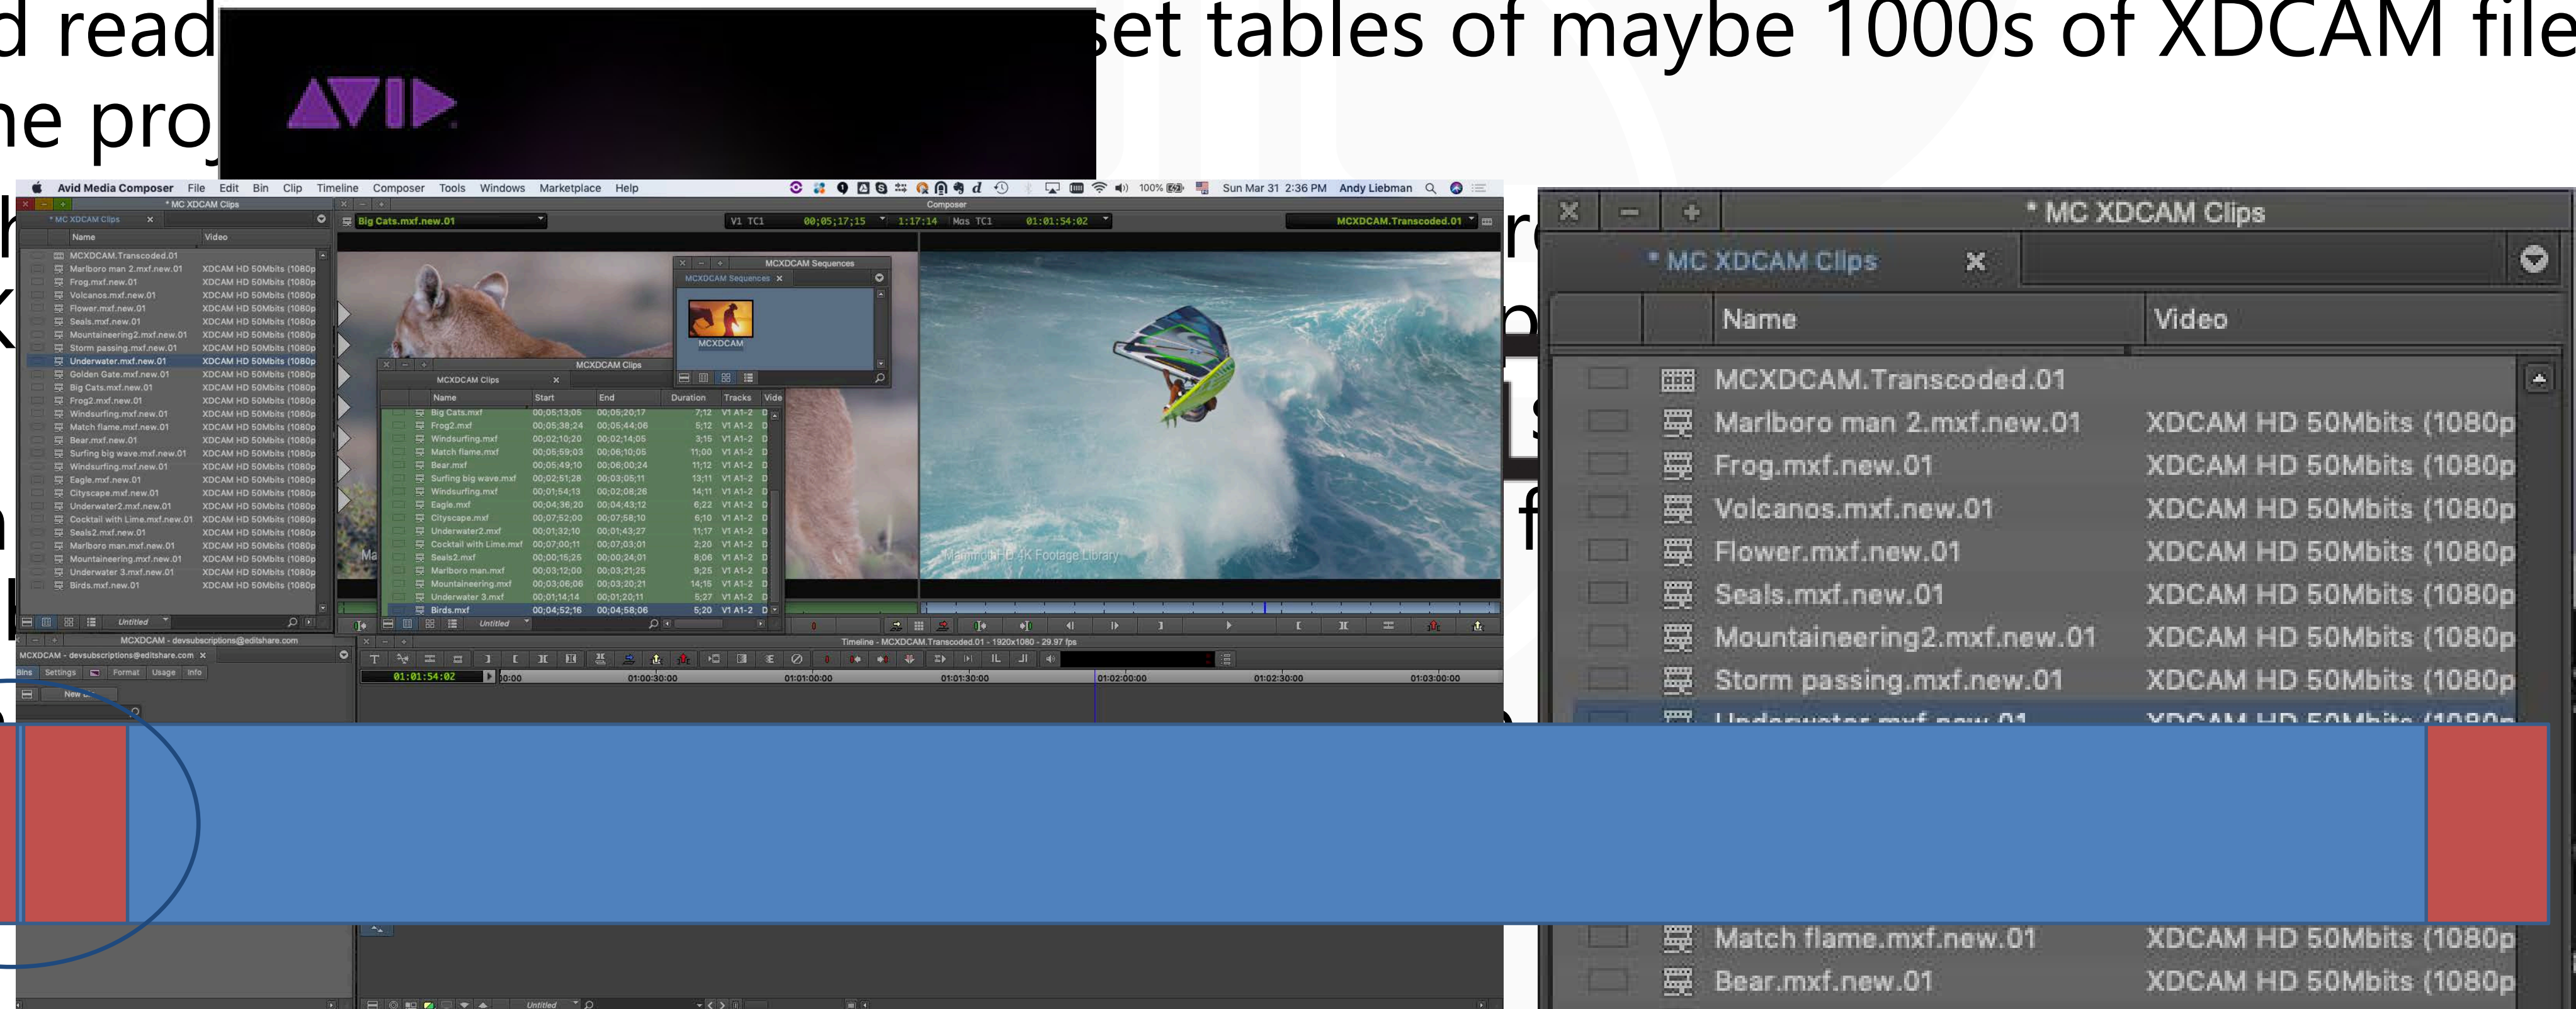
d read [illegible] set tables of maybe 1000s of XDCAM file
ne pro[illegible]

AVID

Avid Media Composer File Edit Bin Clip Timeline Composer Tools Windows Marketplace Help
Sun Mar 31 2:36 PM Andy Liebman

* MC XDCAM Clips
Big Cats.mxf.new.01
V1 TC1 00;05;17;15 1:17:14 Mas TC1 01:01:54:02
MCXDCAM.Transcoded.01
Composer

| Name | Video |
|---|---|
| MCXDCAM.Transcoded.01 | |
| Marlboro man 2.mxf.new.01 | XDCAM HD 50Mbits (1080p |
| Frog.mxf.new.01 | XDCAM HD 50Mbits (1080p |
| Volcanos.mxf.new.01 | XDCAM HD 50Mbits (1080p |
| Flower.mxf.new.01 | XDCAM HD 50Mbits (1080p |
| Seals.mxf.new.01 | XDCAM HD 50Mbits (1080p |
| Mountaineering2.mxf.new.01 | XDCAM HD 50Mbits (1080p |
| Storm passing.mxf.new.01 | XDCAM HD 50Mbits (1080p |
| Underwater.mxf.new.01 | XDCAM HD 50Mbits (1080p |
| Golden Gate.mxf.new.01 | XDCAM HD 50Mbits (1080p |
| Big Cats.mxf.new.01 | XDCAM HD 50Mbits (1080p |
| Frog2.mxf.new.01 | XDCAM HD 50Mbits (1080p |
| Windsurfing.mxf.new.01 | XDCAM HD 50Mbits (1080p |
| Match flame.mxf.new.01 | XDCAM HD 50Mbits (1080p |
| Bear.mxf.new.01 | XDCAM HD 50Mbits (1080p |
| Surfing big wave.mxf.new.01 | XDCAM HD 50Mbits (1080p |
| Windsurfing.mxf.new.01 | XDCAM HD 50Mbits (1080p |
| Eagle.mxf.new.01 | XDCAM HD 50Mbits (1080p |
| Cityscape.mxf.new.01 | XDCAM HD 50Mbits (1080p |
| Underwater2.mxf.new.01 | XDCAM HD 50Mbits (1080p |
| Cocktail with Lime.mxf.new.01 | XDCAM HD 50Mbits (1080p |
| Seals2.mxf.new.01 | XDCAM HD 50Mbits (1080p |
| Marlboro man.mxf.new.01 | XDCAM HD 50Mbits (1080p |
| Mountaineering.mxf.new.01 | XDCAM HD 50Mbits (1080p |
| Underwater 3.mxf.new.01 | XDCAM HD 50Mbits (1080p |
| Birds.mxf.new.01 | XDCAM HD 50Mbits (1080p |

Untitled

MCXDCAM Sequences
MCXDCAM

MCXDCAM Clips

| Name | Start | End | Duration | Tracks |
|---|---|---|---|---|
| Big Cats.mxf | 00;05;13;05 | 00;05;20;17 | 7;12 | V1 A1-2 |
| Frog2.mxf | 00;05;38;24 | 00;05;44;06 | 5;12 | V1 A1-2 |
| Windsurfing.mxf | 00;02;10;20 | 00;02;14;05 | 3;15 | V1 A1-2 |
| Match flame.mxf | 00;05;59;03 | 00;06;10;05 | 11;00 | V1 A1-2 |
| Bear.mxf | 00;05;49;10 | 00;06;00;24 | 11;12 | V1 A1-2 |
| Surfing big wave.mxf | 00;02;51;28 | 00;03;05;11 | 13;11 | V1 A1-2 |
| Windsurfing.mxf | 00;01;54;13 | 00;02;08;26 | 14;11 | V1 A1-2 |
| Eagle.mxf | 00;04;36;20 | 00;04;43;12 | 6;22 | V1 A1-2 |
| Cityscape.mxf | 00;07;52;00 | 00;07;58;10 | 6;10 | V1 A1-2 |
| Underwater2.mxf | 00;01;32;10 | 00;01;43;27 | 11;17 | V1 A1-2 |
| Cocktail with Lime.mxf | 00;07;00;11 | 00;07;03;01 | 2;20 | V1 A1-2 |
| Seals2.mxf | 00;00;15;25 | 00;00;24;01 | 8;06 | V1 A1-2 |
| Marlboro man.mxf | 00;03;12;00 | 00;03;21;25 | 9;25 | V1 A1-2 |
| Mountaineering.mxf | 00;03;06;06 | 00;03;20;21 | 14;15 | V1 A1-2 |
| Underwater 3.mxf | 00;01;14;14 | 00;01;20;11 | 5;27 | V1 A1-2 |
| Birds.mxf | 00;04;52;16 | 00;04;58;06 | 5;20 | V1 A1-2 |

Untitled

Mammoth HD 4K Footage Library

MCXDCAM - devsubscriptions@editshare.com
Bins Settings Format Usage Info
New

Timeline - MCXDCAM.Transcoded.01 - 1920x1080 - 29.97 fps
01:01:54:02 00:00 01:00:30:00 01:01:00:00 01:01:30:00 01:02:00:00 01:02:30:00 01:03:00:00
Untitled

* MC XDCAM Clips
* MC XDCAM Clips

| Name | Video |
|---|---|
| MCXDCAM.Transcoded.01 | |
| Marlboro man 2.mxf.new.01 | XDCAM HD 50Mbits (1080p |
| Frog.mxf.new.01 | XDCAM HD 50Mbits (1080p |
| Volcanos.mxf.new.01 | XDCAM HD 50Mbits (1080p |
| Flower.mxf.new.01 | XDCAM HD 50Mbits (1080p |
| Seals.mxf.new.01 | XDCAM HD 50Mbits (1080p |
| Mountaineering2.mxf.new.01 | XDCAM HD 50Mbits (1080p |
| Storm passing.mxf.new.01 | XDCAM HD 50Mbits (1080p |
| Underwater.mxf.new.01 | XDCAM HD 50Mbits (1080p |
| Match flame.mxf.new.01 | XDCAM HD 50Mbits (1080p |
| Bear.mxf.new.01 | XDCAM HD 50Mbits (1080p |